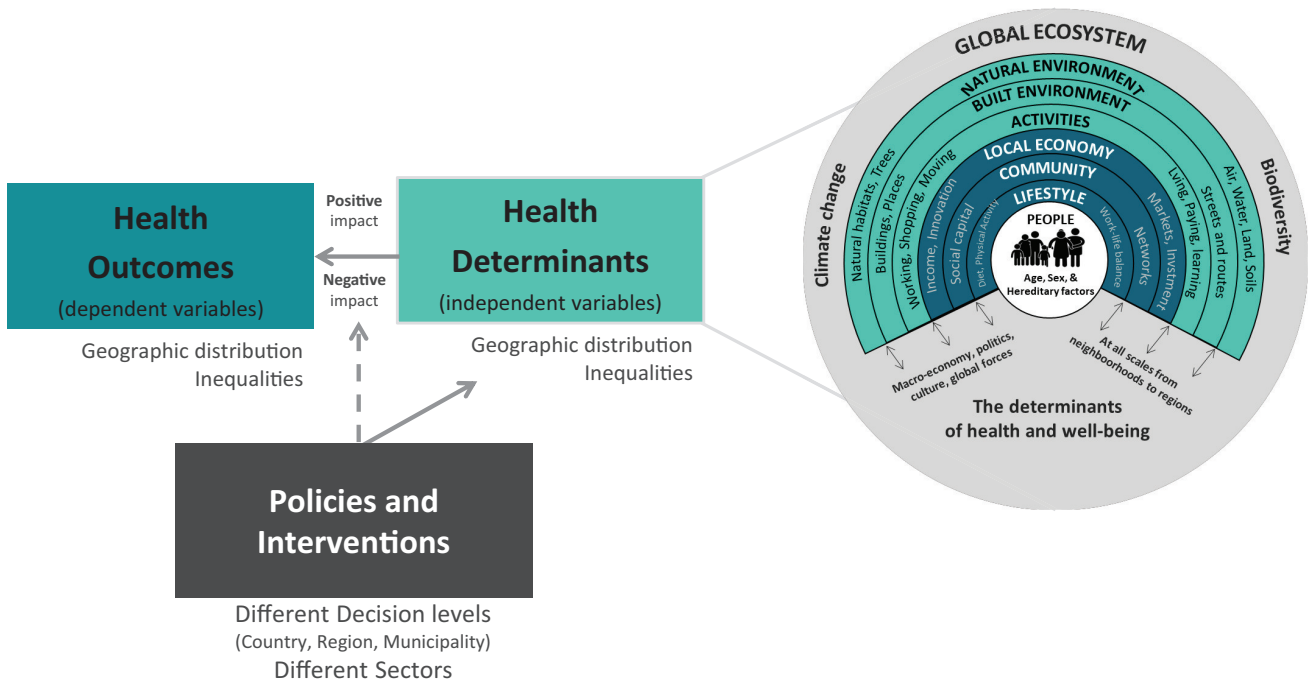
Health Outcomes
(dependent variables)

Geographic distribution
Inequalities

Positive
impact

Negative
impact

Health Determinants
(independent variables)

Geographic distribution
Inequalities

Policies and Interventions

Different Decision levels
(Country, Region, Municipality)
Different Sectors

GLOBAL ECOSYSTEM
NATURAL ENVIRONMENT
BUILT ENVIRONMENT
ACTIVITIES
LOCAL ECONOMY
COMMUNITY
LIFESTYLE
PEOPLE
Age, Sex, & Hereditary factors

Climate change
Natural habitats, Trees
Buildings, Places
Working, Shopping, Moving
Income, Innovation
Social capital
Diet, Physical activity
Work-life balance
Networks
Markets, Investment
Living, Playing, learning
Streets and routes
Air, Water, Land, Soils
Biodiversity

Macro-economy, politics, culture, global forces
At all scales from neighboorhoods to regions

The determinants
of health and well-being